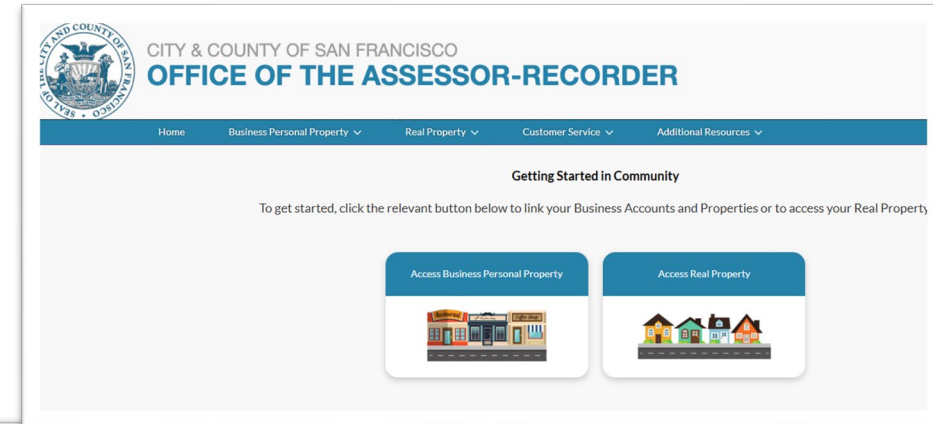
SEAL OF THE CITY AND COUNTY OF SAN FRANCISCO

CITY & COUNTY OF SAN FRANCISCO
OFFICE OF THE ASSESSOR-RECORDER

Home Business Personal Property Real Property Customer Service Additional Resources

Getting Started in Community

To get started, click the relevant button below to link your Business Accounts and Properties or to access your Real Property

Access Business Personal Property

Restaurant Coffee Shop

Access Real Property